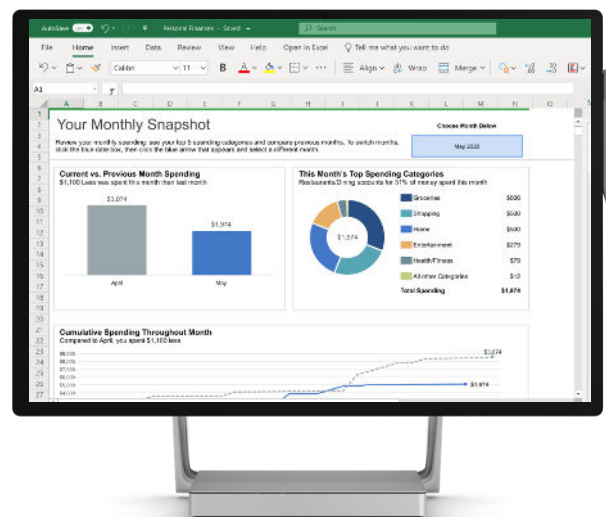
AutoSave On Personal Finances - Saved Search

File Home Insert Data Review View Help Open in Excel Tell me what you want to do

Calibri 11 B A Align Wrap Merge

A1

A B C D E F G H I J K L M N O

Your Monthly Snapshot

Choose Month Below

May 2023

Review your monthly spending, see your top 5 spending categories and compare previous months. To switch months, click the blue date box, then click the blue arrow that appears and select a different month.

Current vs. Previous Month Spending
$1,100 Less was spent this month than last month

$3,074

$1,974

April May

This Month's Top Spending Categories
Restaurants/Dining accounts for 31% of money spent this month

$1,974

| | |
|---|---|
| Groceries | $606 |
| Shopping | $500 |
| Home | $500 |
| Entertainment | $279 |
| Health/Fitness | $79 |
| All other Categories | $12 |
| Total Spending | $1,974 |

Cumulative Spending Throughout Month
Compared to April, you spent $1,100 less

$8,000
$7,000
$6,000
$5,000
$4,000

$3,074

$1,974